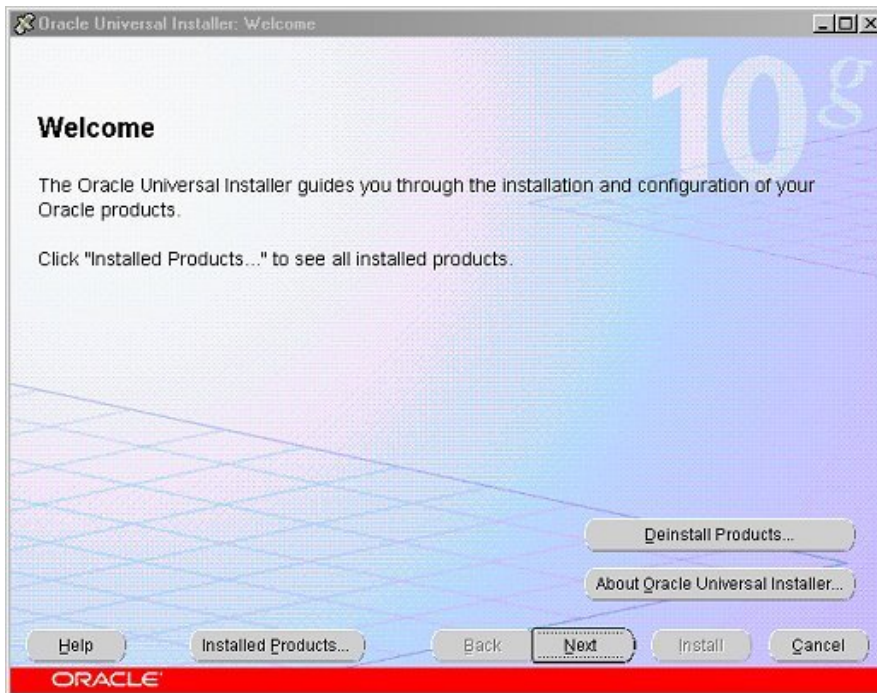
Oracle Universal Installer: Welcome

10g

Welcome

The Oracle Universal Installer guides you through the installation and configuration of your Oracle products.

Click "Installed Products..." to see all installed products.

Deinstall Products...

About Oracle Universal Installer...

Help

Installed Products...

Back

Next

Install

Cancel

ORACLE